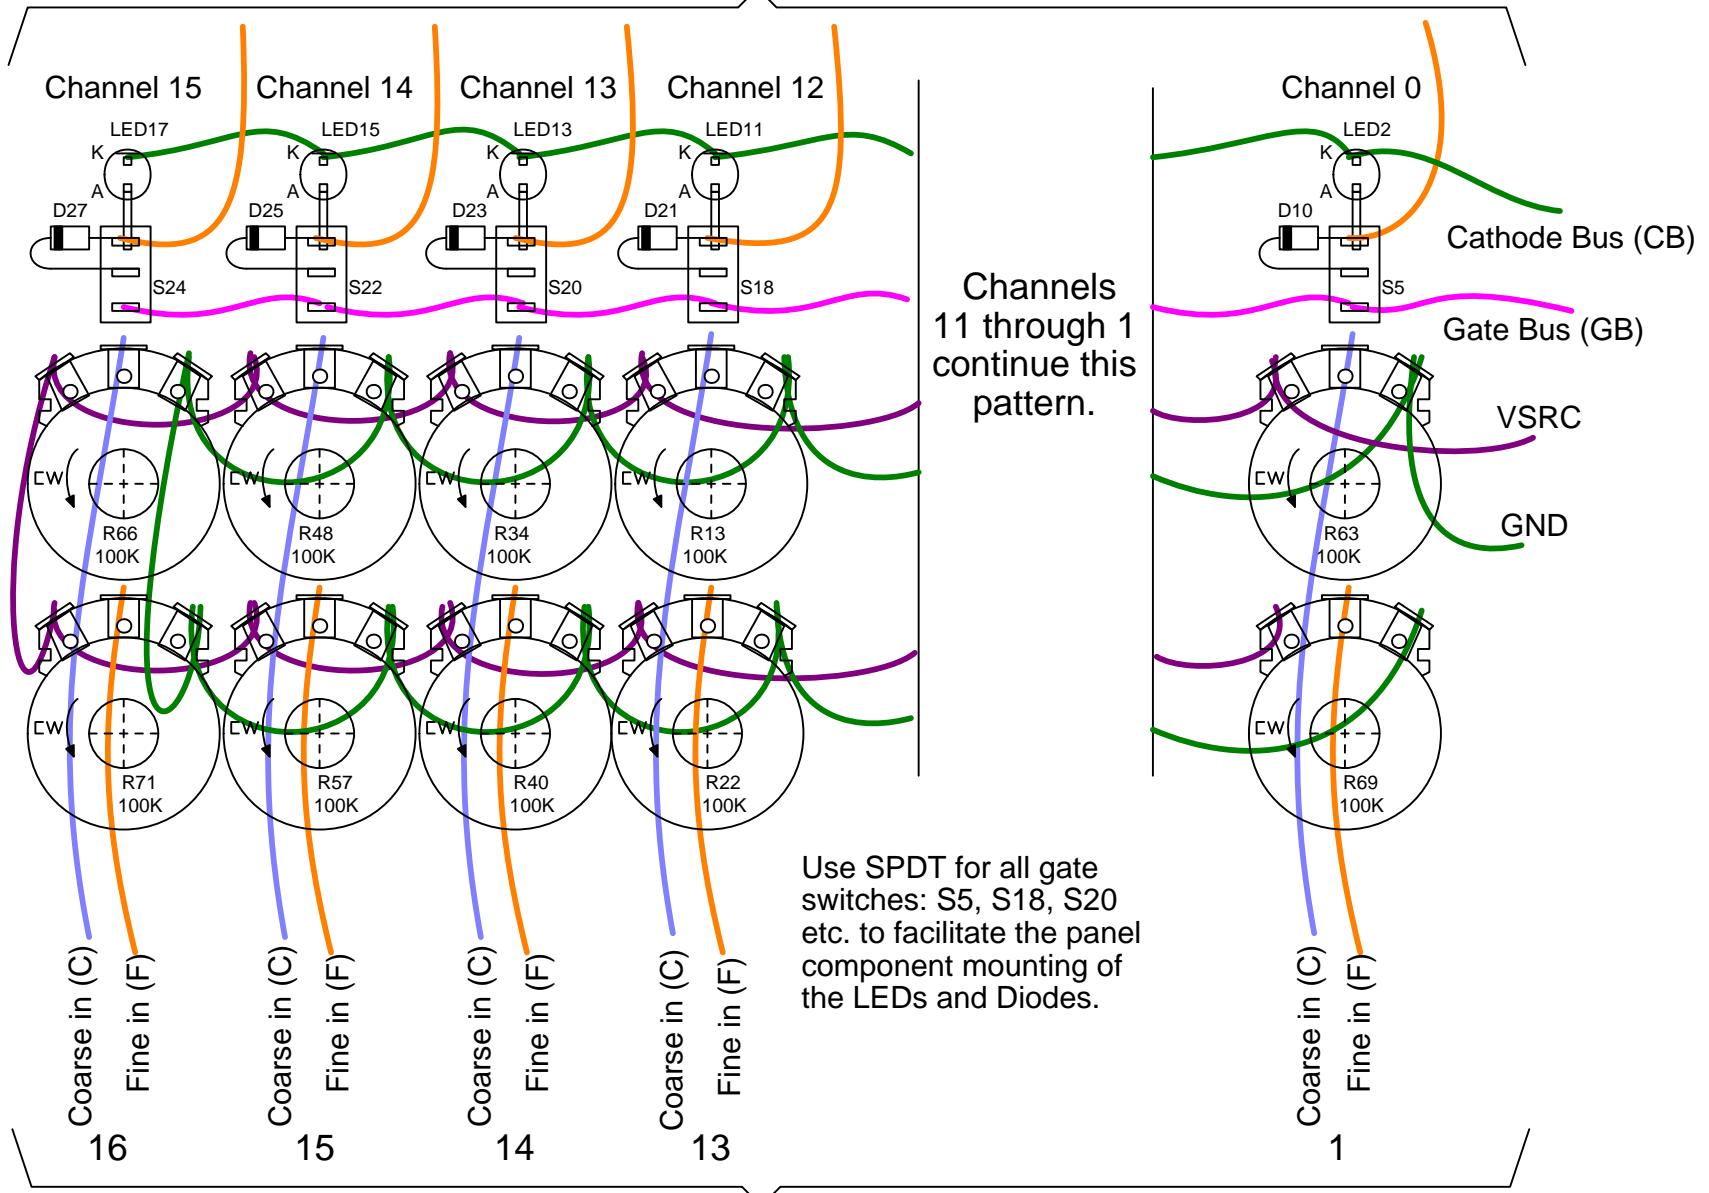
Channel 15
Channel 14
Channel 13
Channel 12
Channel 0

LED17 K A D27 S24
LED15 K A D25 S22
LED13 K A D23 S20
LED11 K A D21 S18
LED2 K A D10 S5

Cathode Bus (CB)
Gate Bus (GB)
VSRC
GND

Channels 11 through 1 continue this pattern.

CW R66 100K
CW R48 100K
CW R34 100K
CW R13 100K
CW R63 100K

CW R71 100K
CW R57 100K
CW R40 100K
CW R22 100K
CW R69 100K

Use SPDT for all gate switches: S5, S18, S20 etc. to facilitate the panel component mounting of the LEDs and Diodes.

Coarse in (C) Fine in (F)
16
Coarse in (C) Fine in (F)
15
Coarse in (C) Fine in (F)
14
Coarse in (C) Fine in (F)
13
Coarse in (C) Fine in (F)
1